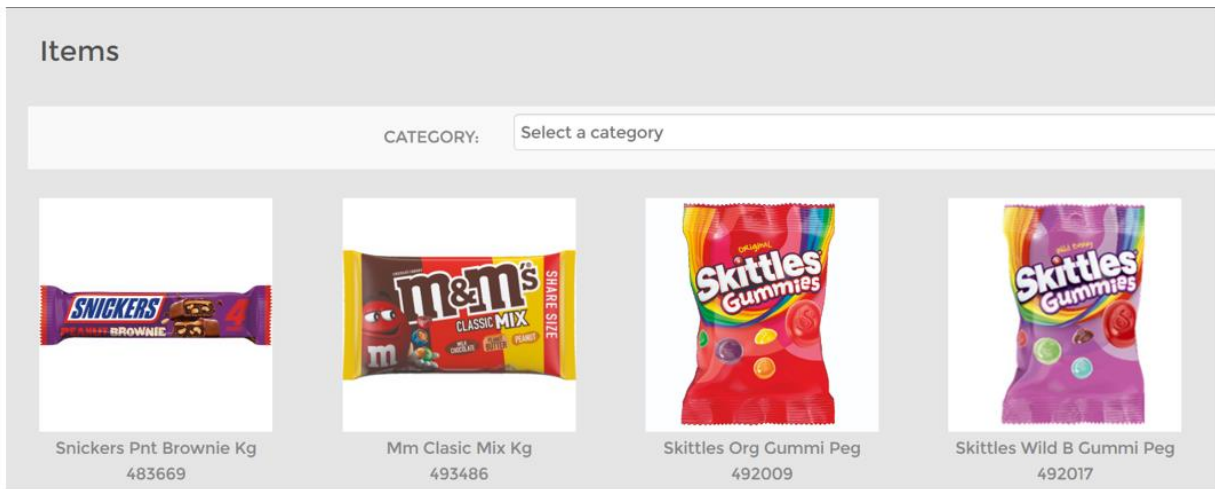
Items

CATEGORY: Select a category

SNICKERS 4 PEANUT BROWNIE

Snickers Pnt Brownie Kg
483669

m&m's CLASSIC MIX SHARE SIZE MILK CHOCOLATE PEANUT BUTTER PEANUT m

Mm Clasic Mix Kg
493486

ORIGINAL Skittles Gummies

Skittles Org Gummi Peg
492009

WILD BERRY Skittles Gummies

Skittles Wild B Gummi Peg
492017